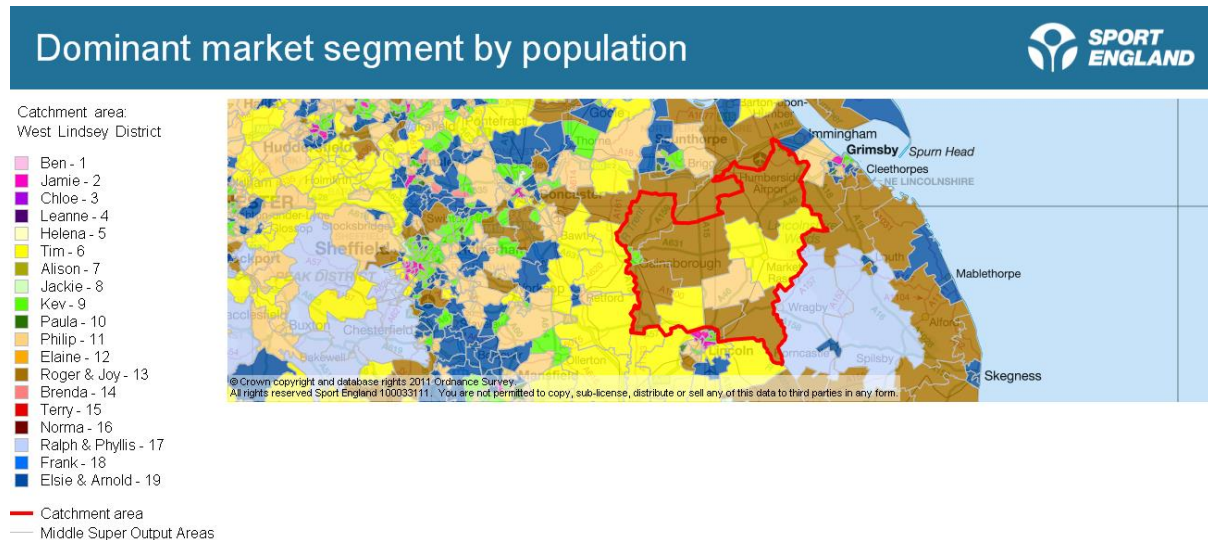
Dominant market segment by population

SPORT ENGLAND

Catchment area:
West Lindsey District

Ben - 1
Jamie - 2
Chloe - 3
Leanne - 4
Helena - 5
Tim - 6
Alison - 7
Jackie - 8
Kev - 9
Paula - 10
Philip - 11
Elaine - 12
Roger & Joy - 13
Brenda - 14
Terry - 15
Norma - 16
Ralph & Phyllis - 17
Frank - 18
Elsie & Arnold - 19

Catchment area
Middle Super Output Areas

Immingham
Grimsby
Spurn Head
Cleethorpes
NE LINCOLNSHIRE
Scunthorpe
Humberside Airport
Goole
Thorne
Pontefract
Huddersfield
Doncaster
Sheffield
PEAK DISTRICT
Bawtry
Gainsborough
Market Rasen
Retford
Mablethorpe
Wragby
Chesterfield
Buxton
Bakewell
Lincoln
Horncastle
Spilsby
Alford
Skegness

© Crown copyright and database rights 2011 Ordnance Survey.
All rights reserved Sport England 100033111. You are not permitted to copy, sub-license, distribute or sell any of this data to third parties in any form.